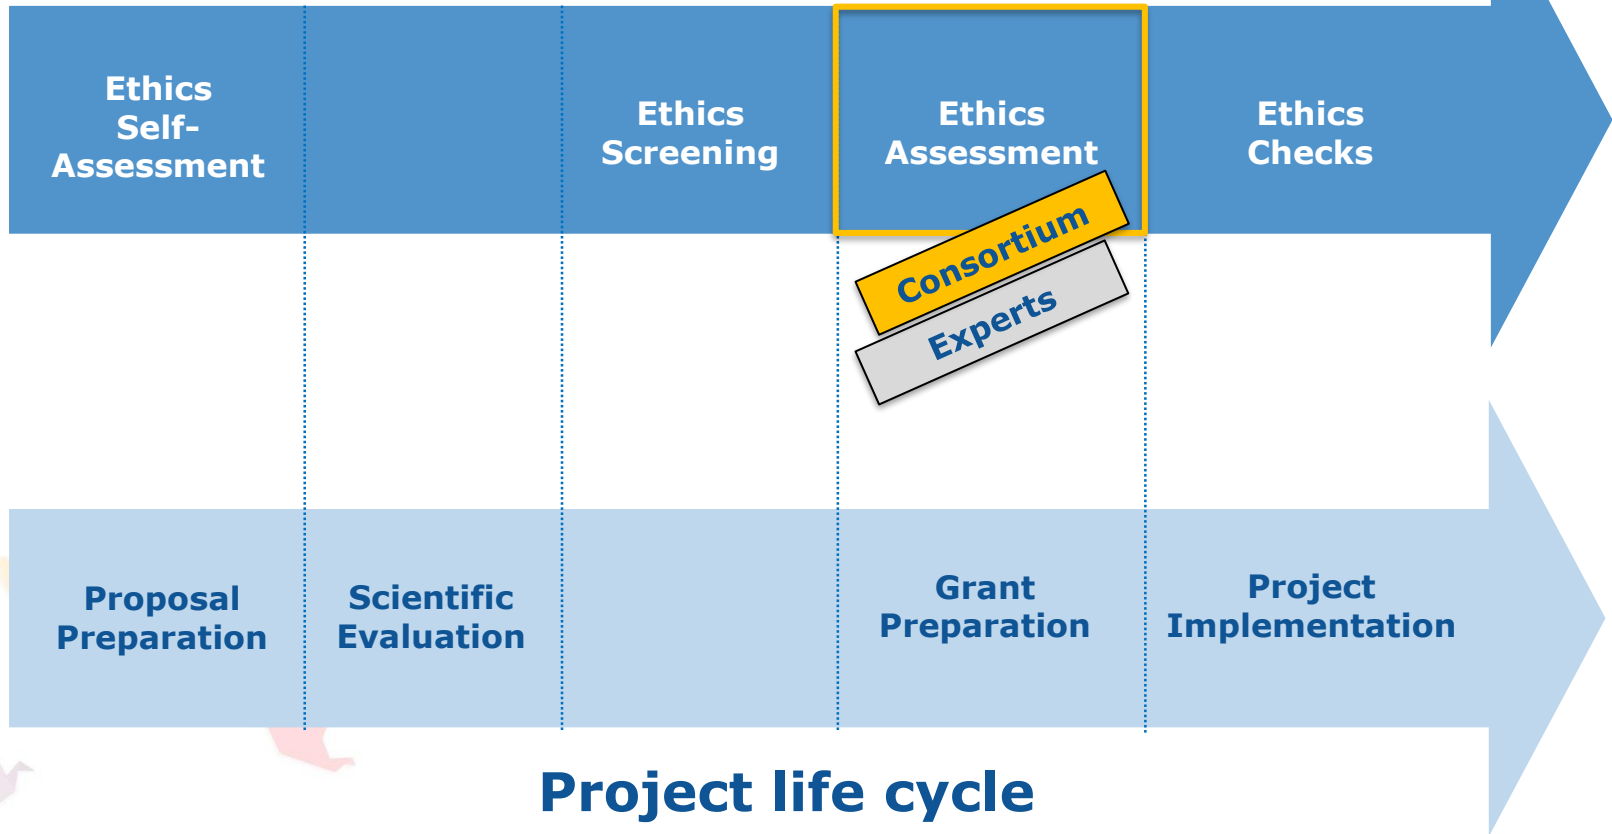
Ethics Self-Assessment

Ethics Screening

Ethics Assessment

Consortium

Experts

Ethics Checks

Proposal Preparation

Scientific Evaluation

Grant Preparation

Project Implementation

Project life cycle